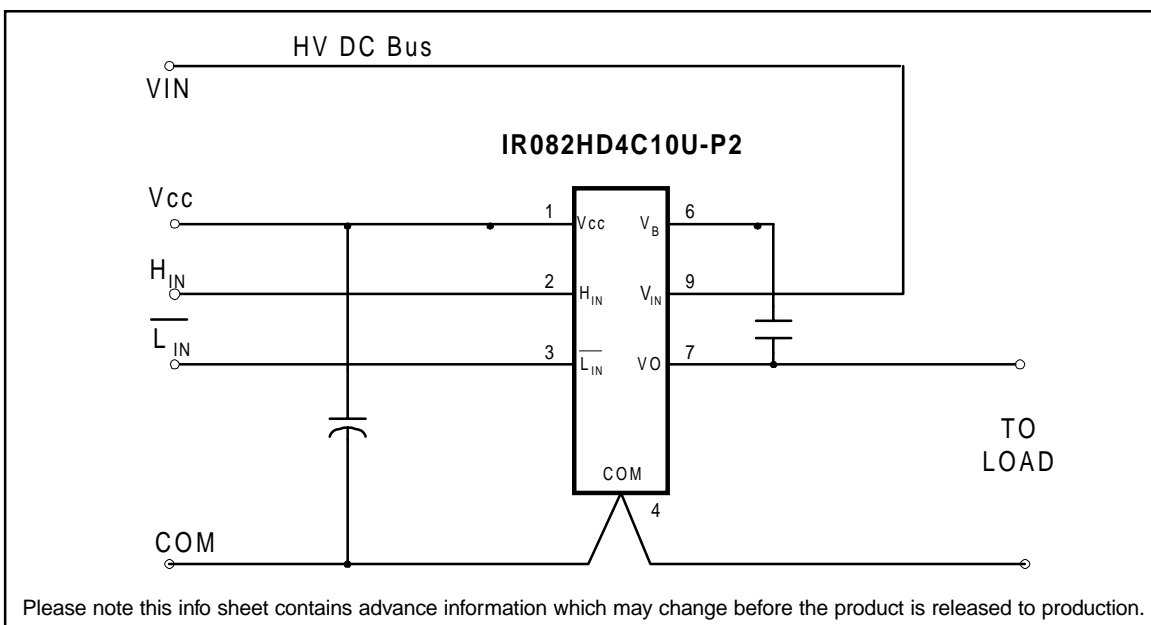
HV DC Bus

VIN

IR082HD4C10U-P2

Vcc

$H_{IN}$

$\overline{L}_{IN}$

1 Vcc

2 $H_{IN}$

3 $\overline{L_{IN}}$

$V_B$ 6

$V_{IN}$ 9

VO 7

COM

4

TO LOAD

COM

Please note this info sheet contains advance information which may change before the product is released to production.